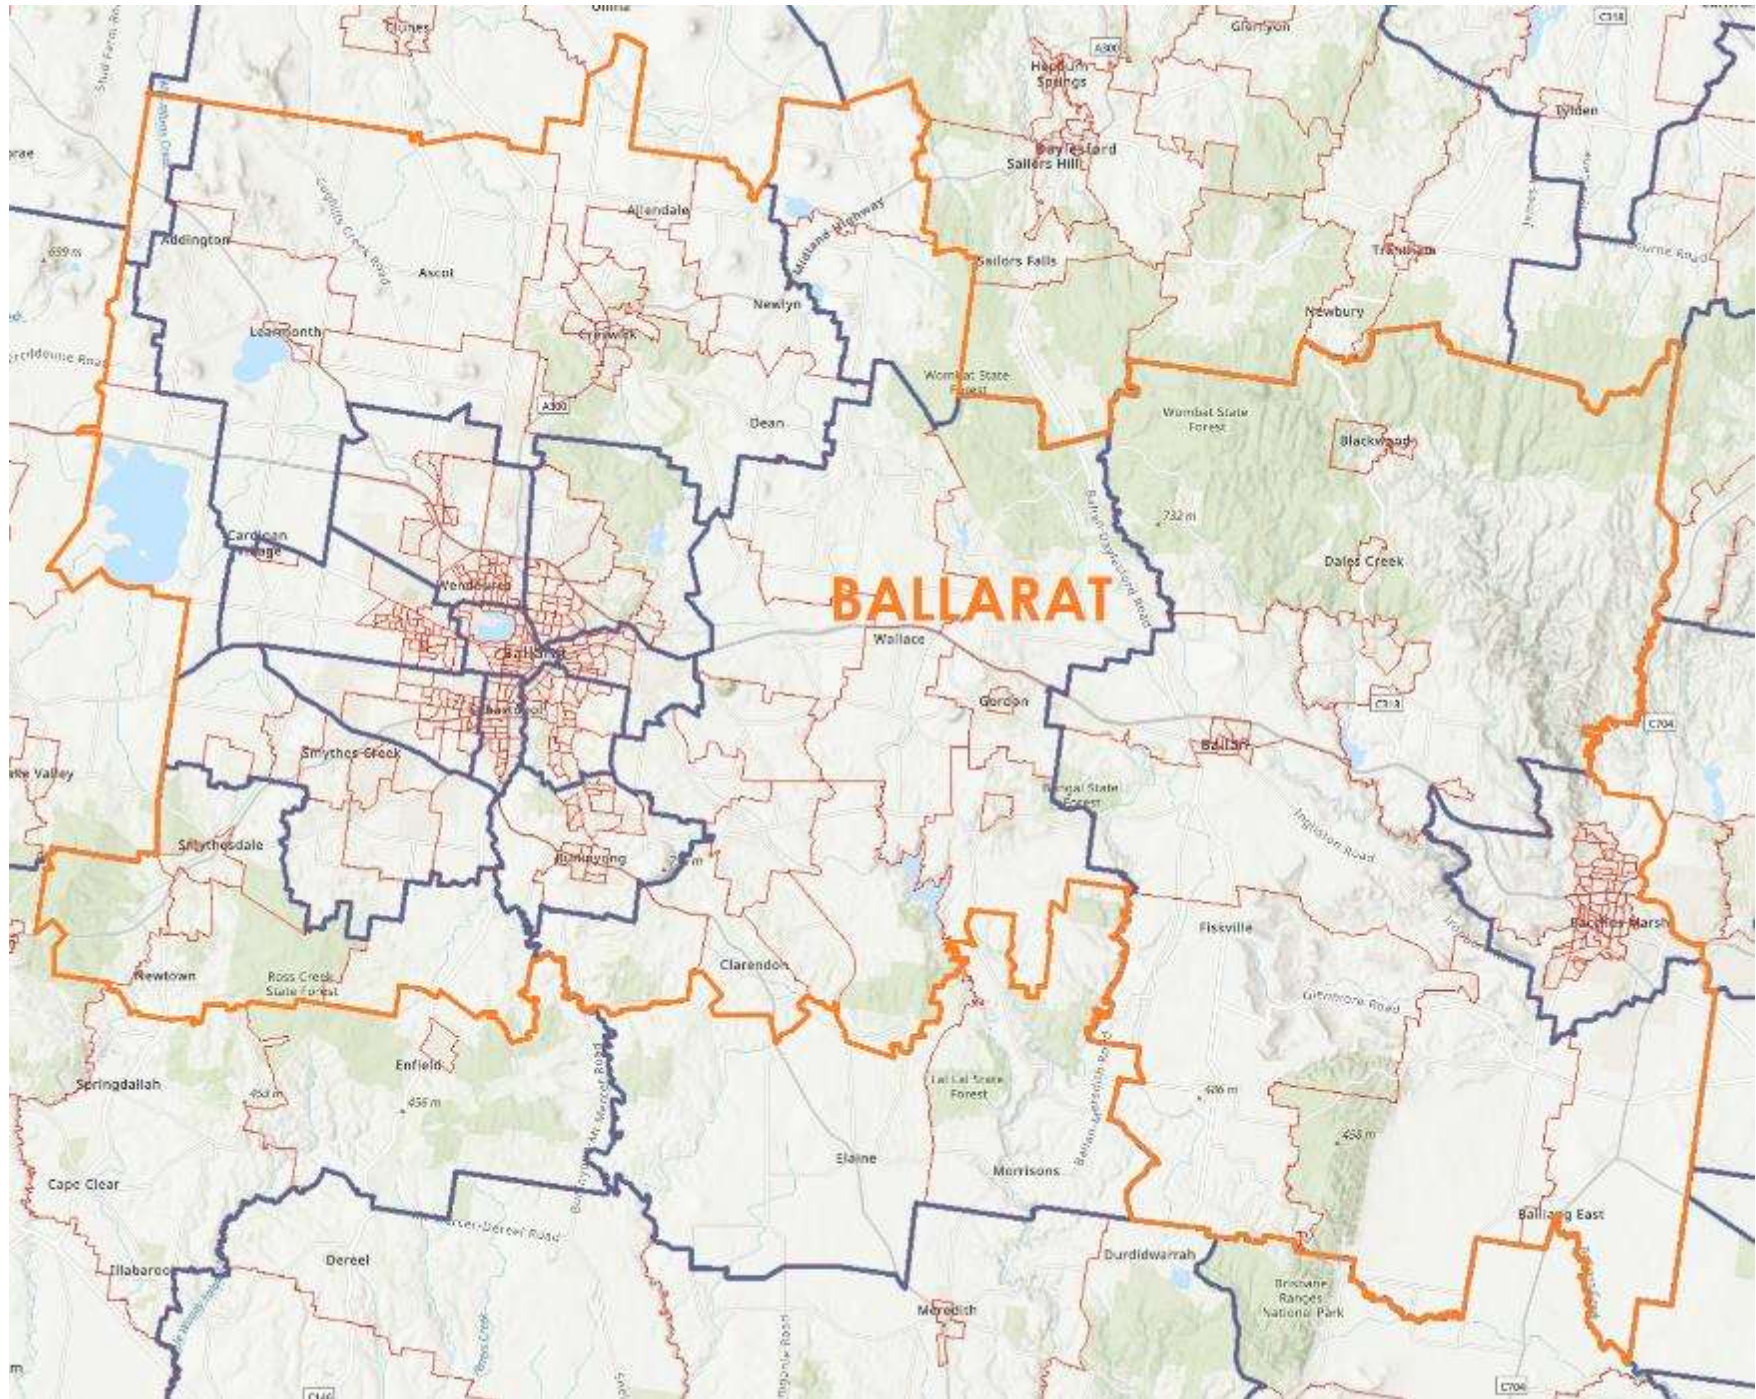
Clunes
Glenlyon
A300
C318
Hepburn Springs
Tylden
Daylesford
Sailors Hill
Allendale
Midland Highway
Addington
699 m
Ascot
Sailors Falls
Trentham
Newlyn
Learmonth
Creswick
Newbury
Wombat State Forest
A300
Wombat State Forest
Dean
Blackwood
732 m
Cardigan Village
Dales Creek
Wendouree
BALLARAT
Wallace
Ballarat
Gordon
C318
C704
Sebastopol
Ballan
Smythes Creek
Bungal State Forest
Ingliston Road
Smythesdale
Buninyong
Fiskville
Bacchus Marsh
Newtown
Ross Creek State Forest
Clarendon
Glenmore Road
Enfield
Springdallah
456 m
Lal Lal State Forest
606 m
458 m
Elaine
Morrisons
Cape Clear
Balliang East
Durdidwarrah
Dereel
Illabarook
Brisbane Ranges National Park
Meredith
C704